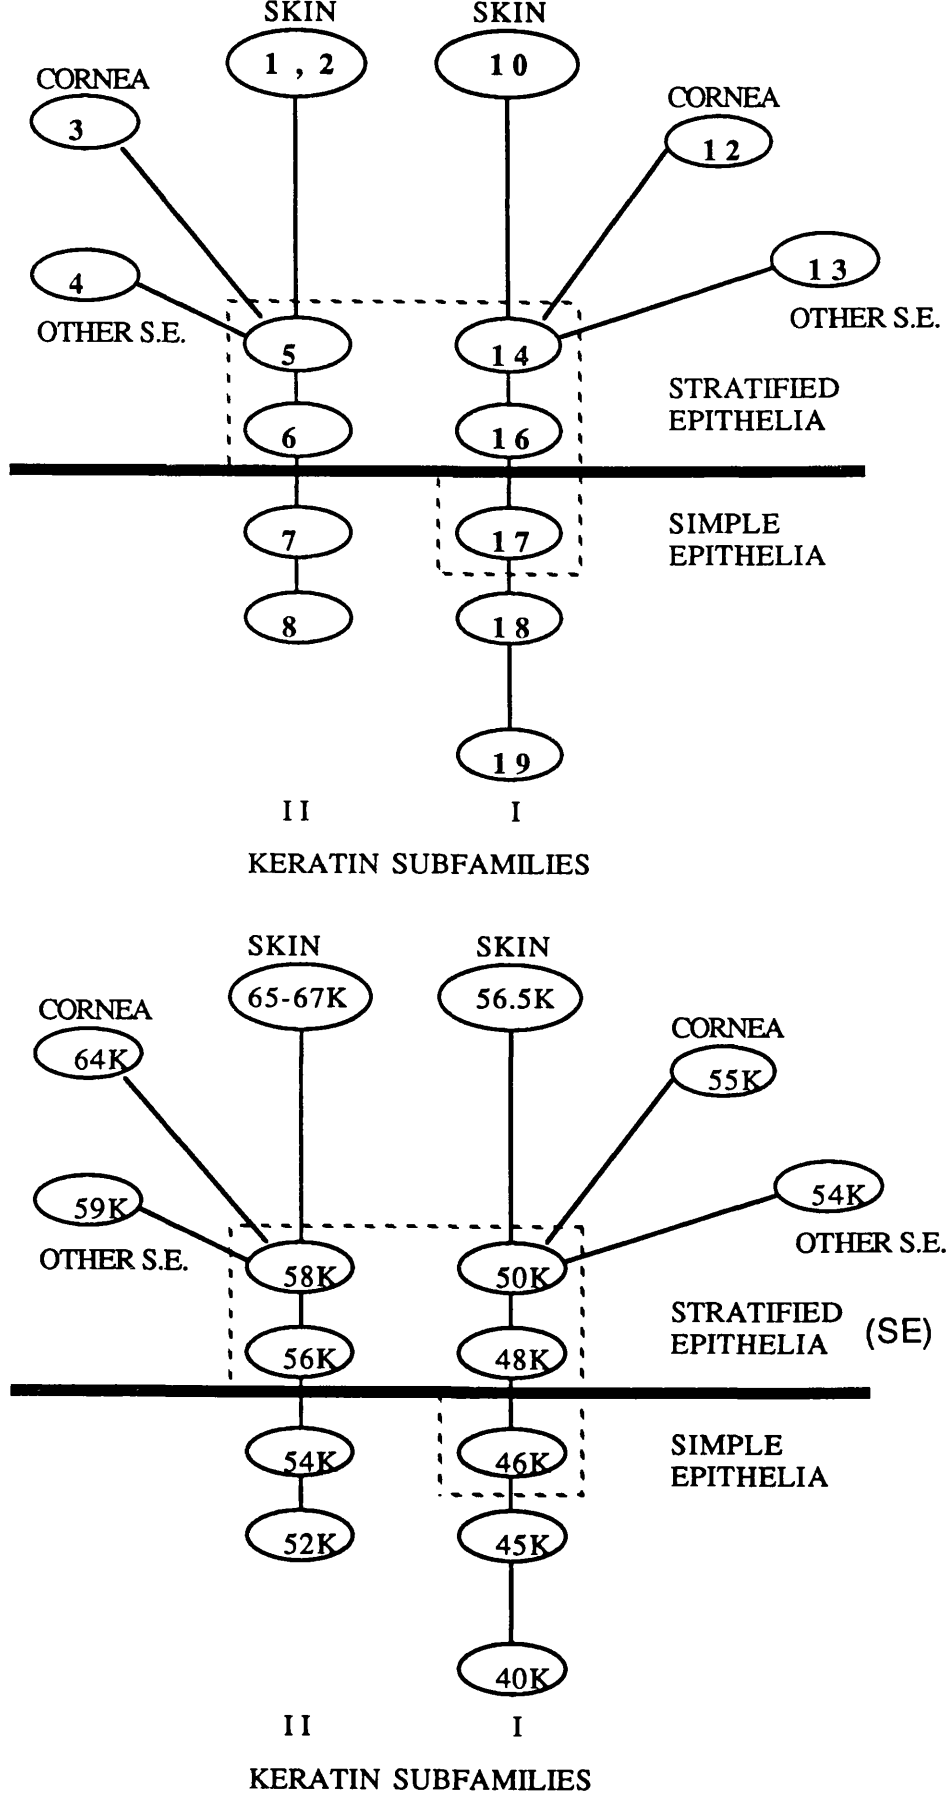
SKIN
1, 2
SKIN
10
CORNEA
3
CORNEA
12
4
OTHER S.E.
13
OTHER S.E.
5
14
STRATIFIED EPITHELIA
6
16
SIMPLE EPITHELIA
7
17
8
18
19
II
I
KERATIN SUBFAMILIES

SKIN
65-67K
SKIN
56.5K
CORNEA
64K
CORNEA
55K
59K
OTHER S.E.
54K
OTHER S.E.
58K
50K
STRATIFIED EPITHELIA
(SE)
56K
48K
SIMPLE EPITHELIA
54K
46K
52K
45K
40K
II
I
KERATIN SUBFAMILIES